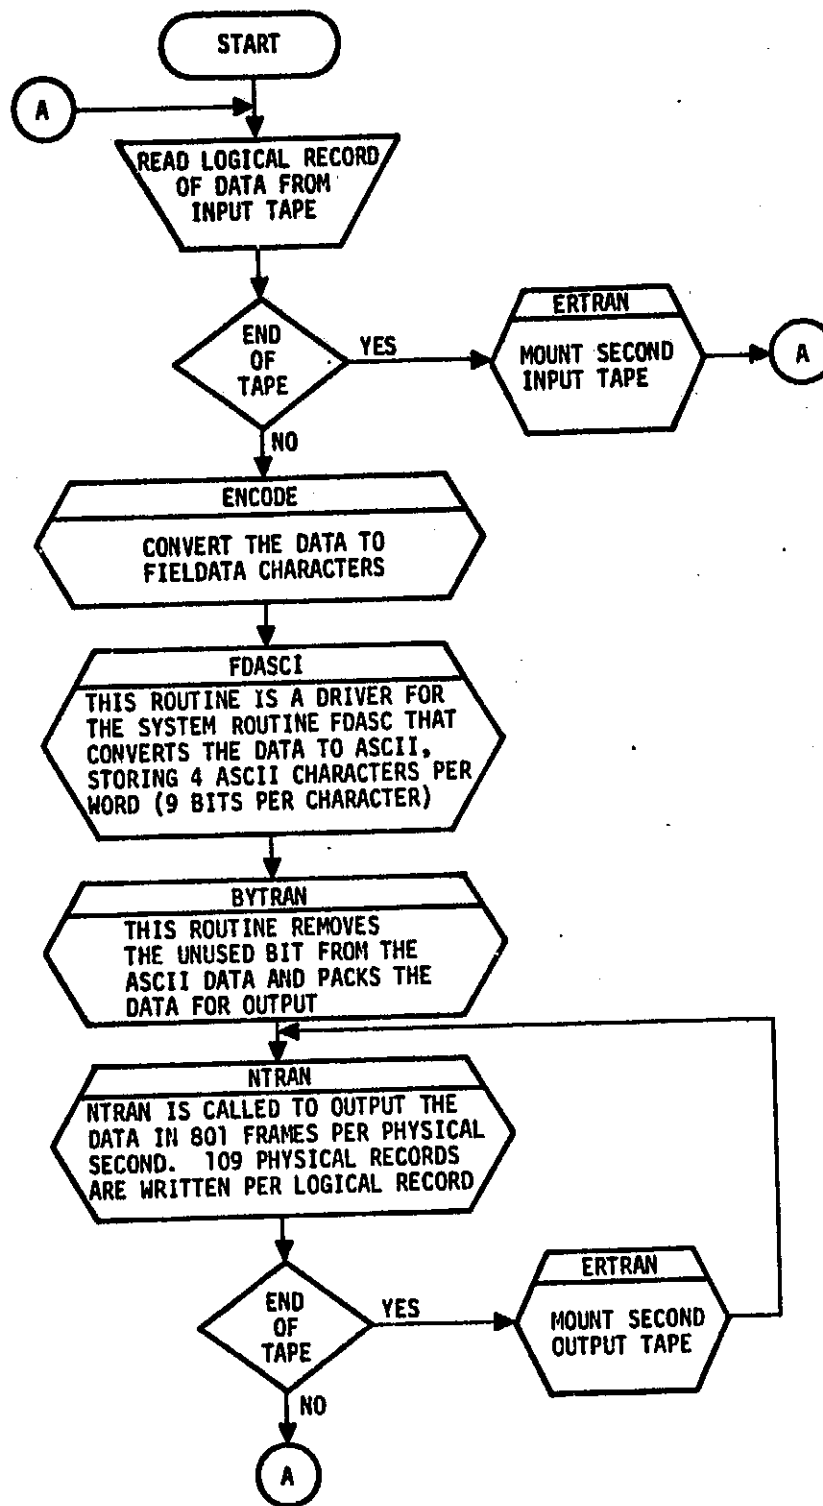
START

A

READ LOGICAL RECORD OF DATA FROM INPUT TAPE

END OF TAPE

YES

ERTRAN

MOUNT SECOND INPUT TAPE

A

NO

ENCODE

CONVERT THE DATA TO FIELDATA CHARACTERS

FDASCI

THIS ROUTINE IS A DRIVER FOR THE SYSTEM ROUTINE FDASC THAT CONVERTS THE DATA TO ASCII, STORING 4 ASCII CHARACTERS PER WORD (9 BITS PER CHARACTER)

BYTRAN

THIS ROUTINE REMOVES THE UNUSED BIT FROM THE ASCII DATA AND PACKS THE DATA FOR OUTPUT

NTRAN

NTRAN IS CALLED TO OUTPUT THE DATA IN 801 FRAMES PER PHYSICAL SECOND. 109 PHYSICAL RECORDS ARE WRITTEN PER LOGICAL RECORD

END OF TAPE

YES

ERTRAN

MOUNT SECOND OUTPUT TAPE

NO

A